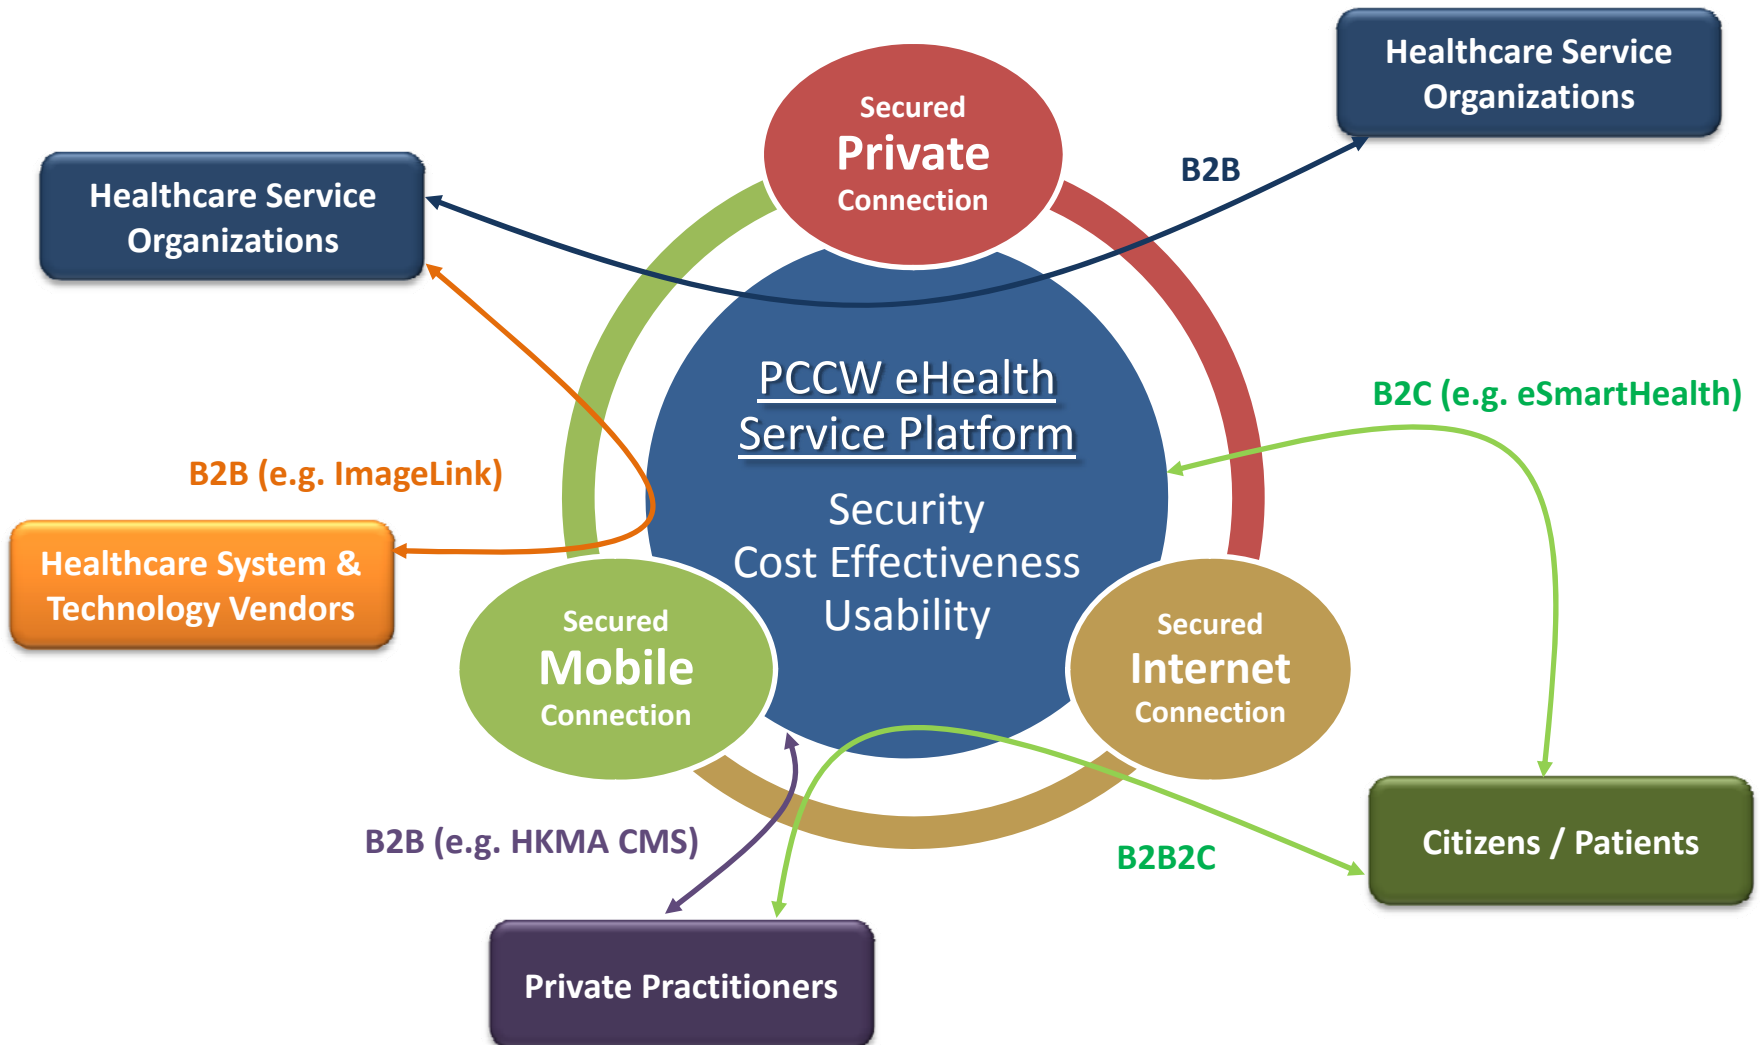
Healthcare Service Organizations

Secured
Private
Connection

Healthcare Service Organizations

B2B

PCCW eHealth Service Platform

Security
Cost Effectiveness
Usability

B2C (e.g. eSmartHealth)

B2B (e.g. ImageLink)

Healthcare System & Technology Vendors

Secured
Mobile
Connection

Secured
Internet
Connection

B2B (e.g. HKMA CMS)

B2B2C

Citizens / Patients

Private Practitioners